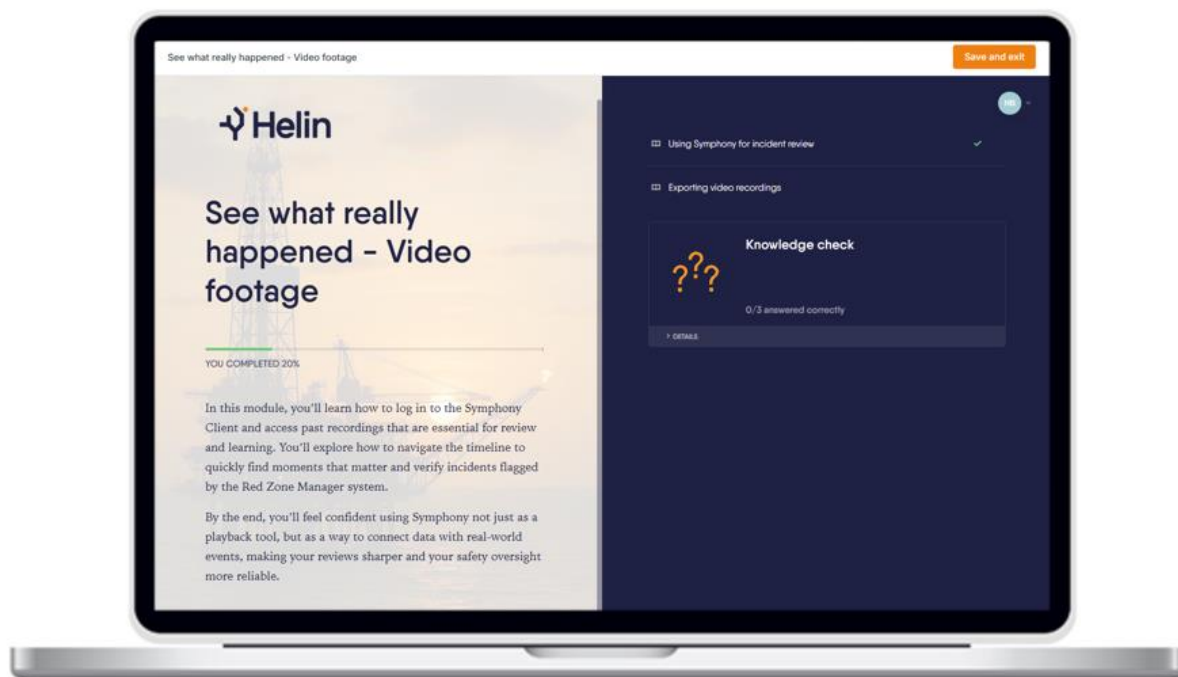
See what really happened - Video footage

Save and exit

Helin

See what really happened - Video footage

YOU COMPLETED 20%

In this module, you'll learn how to log in to the Symphony Client and access past recordings that are essential for review and learning. You'll explore how to navigate the timeline to quickly find moments that matter and verify incidents flagged by the Red Zone Manager system.

By the end, you'll feel confident using Symphony not just as a playback tool, but as a way to connect data with real-world events, making your reviews sharper and your safety oversight more reliable.

HB

Using Symphony for incident review

Exporting video recordings

Knowledge check

0/3 answered correctly

DETAILS